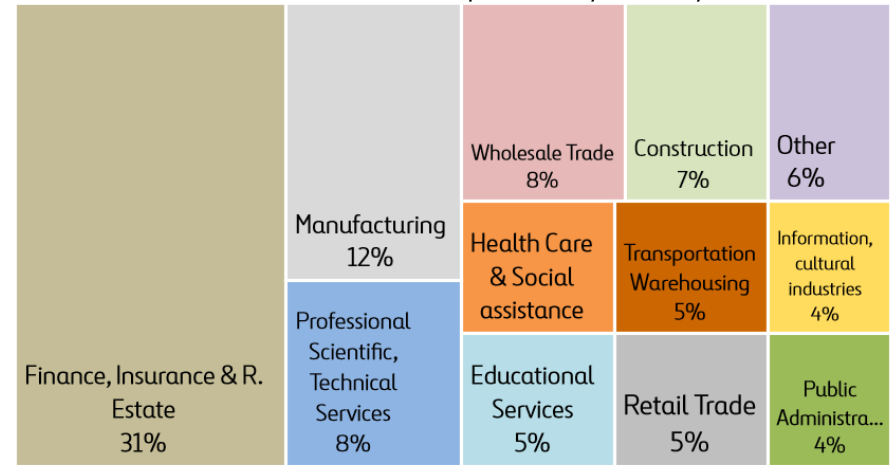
Finance, Insurance & R. Estate
31%

Manufacturing
12%

Professional Scientific, Technical Services
8%

Wholesale Trade
8%

Construction
7%

Other
6%

Health Care & Social assistance

Transportation Warehousing
5%

Information, cultural industries
4%

Educational Services
5%

Retail Trade
5%

Public Administra...
4%